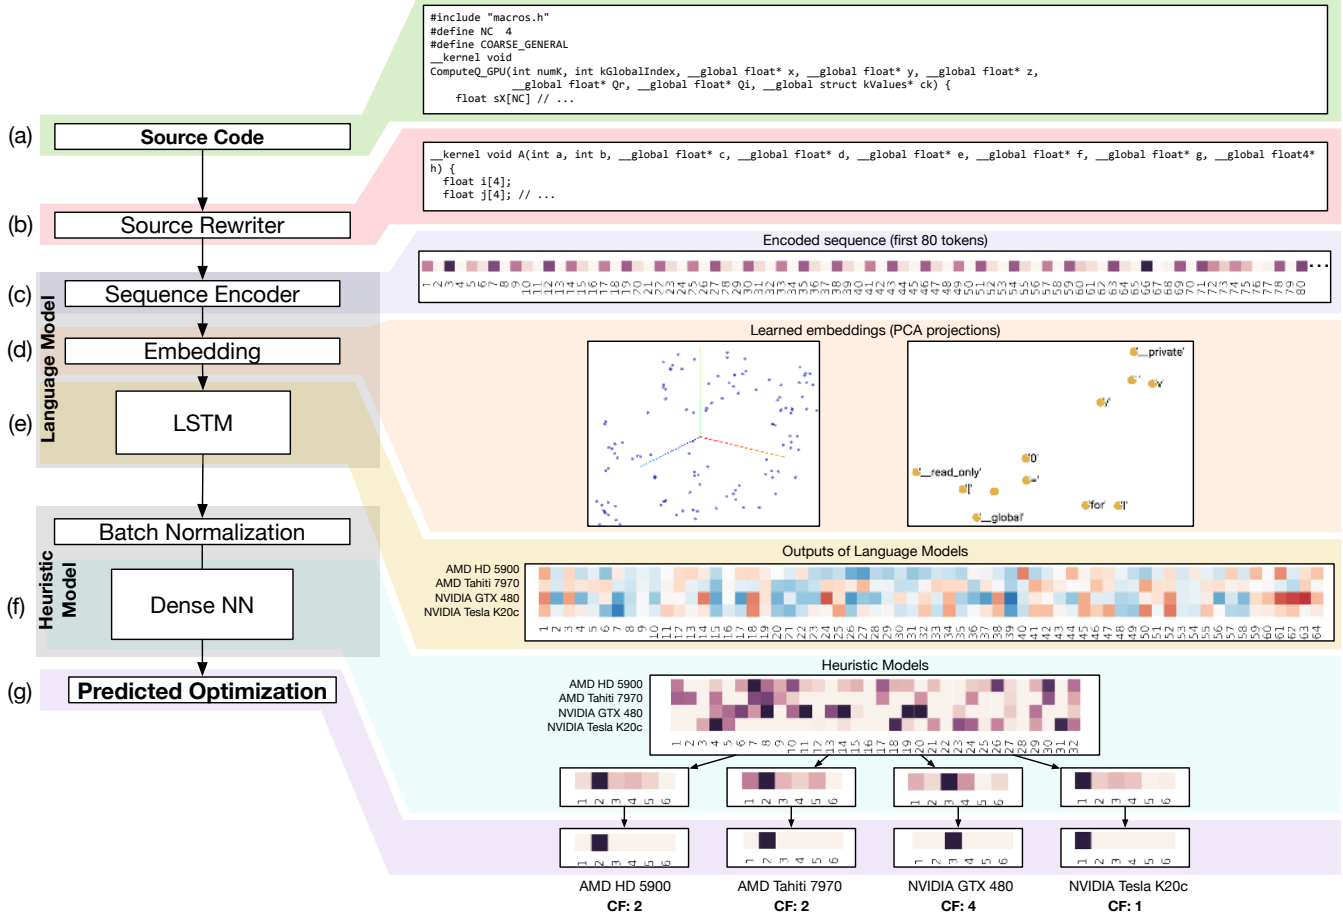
(a) Source Code

(b) Source Rewriter

(c) Sequence Encoder

(d) Embedding

(e) LSTM

Language Model

Batch Normalization

(f) Dense NN

Heuristic Model

(g) Predicted Optimization

#include "macros.h"
#define NC 4
#define COARSE_GENERAL
__kernel void
ComputeQ_GPU(int numK, int kGlobalIndex, __global float* x, __global float* y, __global float* z,
__global float* Qr, __global float* Qi, __global struct kValues* ck) {
float sX[NC] // ...

__kernel void A(int a, int b, __global float* c, __global float* d, __global float* e, __global float* f, __global float* g, __global float4* h) {
float i[4];
float j[4]; // ...

Encoded sequence (first 80 tokens)

1 2 3 4 5 6 7 8 9 10 11 12 13 14 15 16 17 18 19 20 21 22 23 24 25 26 27 28 29 30 31 32 33 34 35 36 37 38 39 40 41 42 43 44 45 46 47 48 49 50 51 52 53 54 55 56 57 58 59 60 61 62 63 64 65 66 67 68 69 70 71 72 73 74 75 76 77 78 79 80 ...

Learned embeddings (PCA projections)

'__private'
','
'v'
'j'
'0'
'__read_only'
'['
'='
'for'
']'
'__global'

Outputs of Language Models

AMD HD 5900
AMD Tahiti 7970
NVIDIA GTX 480
NVIDIA Tesla K20c

1 2 3 4 5 6 7 8 9 10 11 12 13 14 15 16 17 18 19 20 21 22 23 24 25 26 27 28 29 30 31 32 33 34 35 36 37 38 39 40 41 42 43 44 45 46 47 48 49 50 51 52 53 54 55 56 57 58 59 60 61 62 63 64

Heuristic Models

AMD HD 5900
AMD Tahiti 7970
NVIDIA GTX 480
NVIDIA Tesla K20c

1 2 3 4 5 6 7 8 9 10 11 12 13 14 15 16 17 18 19 20 21 22 23 24 25 26 27 28 29 30 31 32

1 2 3 4 5 6
1 2 3 4 5 6
1 2 3 4 5 6
1 2 3 4 5 6

1 2 3 4 5 6
1 2 3 4 5 6
1 2 3 4 5 6
1 2 3 4 5 6

AMD HD 5900
CF: 2

AMD Tahiti 7970
CF: 2

NVIDIA GTX 480
CF: 4

NVIDIA Tesla K20c
CF: 1